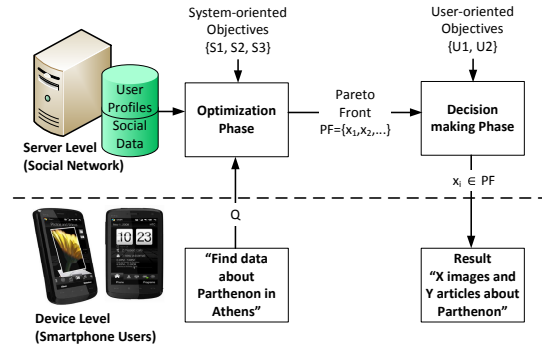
System-oriented Objectives {S1, S2, S3}

User-oriented Objectives {U1, U2}

User Profiles Social Data

Server Level (Social Network)

Optimization Phase

Pareto Front PF={$x_1$,$x_2$,...}

Decision making Phase

$x_i \in$ PF

Q

10 23

"Find data about Parthenon in Athens"

Result "X images and Y articles about Parthenon"

Device Level (Smartphone Users)